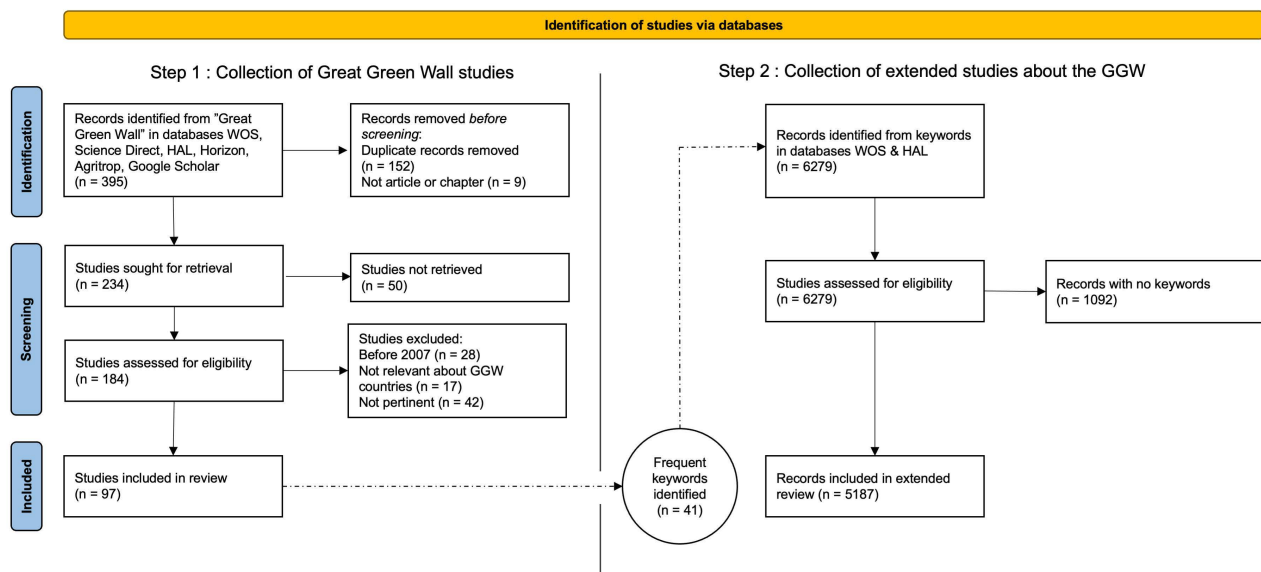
Identification of studies via databases

Step 1 : Collection of Great Green Wall studies

Step 2 : Collection of extended studies about the GGW

Identification

Screening

Included

Records identified from "Great Green Wall" in databases WOS, Science Direct, HAL, Horizon, Agritrop, Google Scholar (n = 395)

Records removed *before screening*: Duplicate records removed (n = 152) Not article or chapter (n = 9)

Studies sought for retrieval (n = 234)

Studies not retrieved (n = 50)

Studies assessed for eligibility (n = 184)

Studies excluded: Before 2007 (n = 28) Not relevant about GGW countries (n = 17) Not pertinent (n = 42)

Studies included in review (n = 97)

Frequent keywords identified (n = 41)

Records identified from keywords in databases WOS & HAL (n = 6279)

Studies assessed for eligibility (n = 6279)

Records with no keywords (n = 1092)

Records included in extended review (n = 5187)